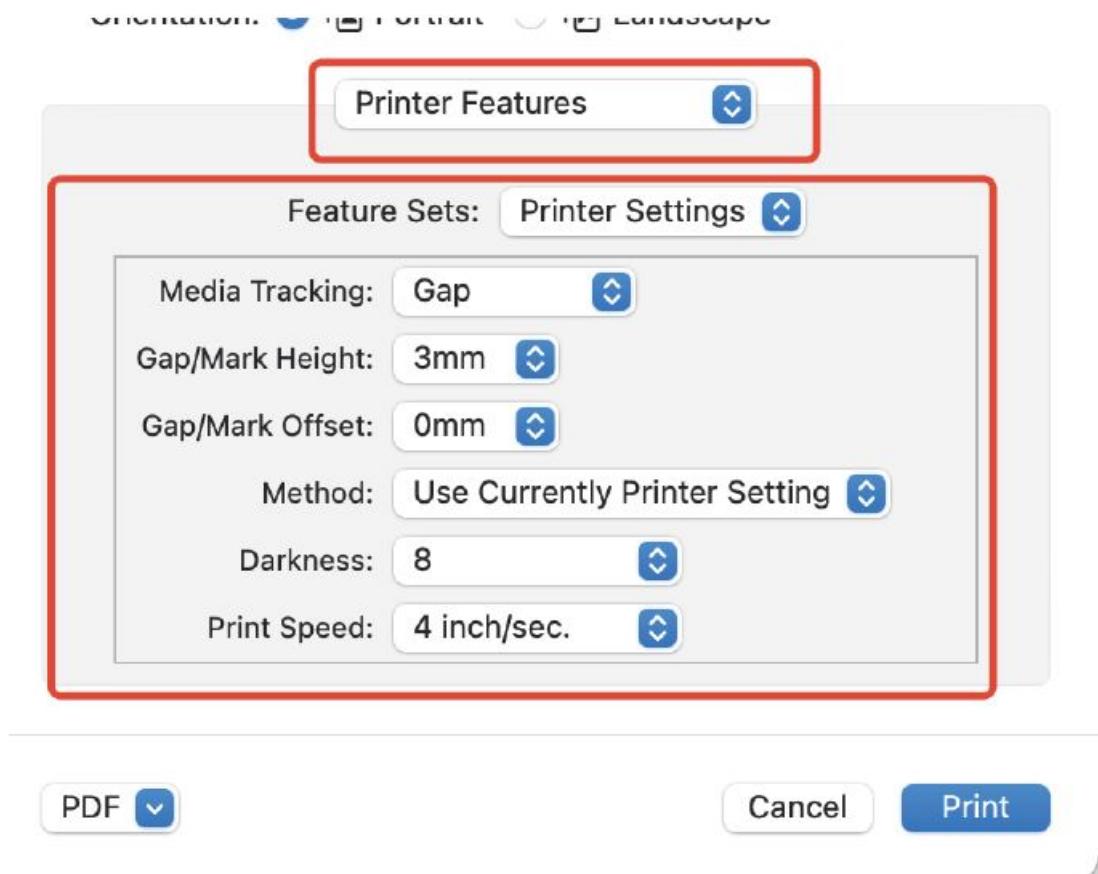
Orientation: Portrait Landscape

Printer Features

Feature Sets: Printer Settings

Media Tracking: Gap

Gap/Mark Height: 3mm

Gap/Mark Offset: 0mm

Method: Use Currently Printer Setting

Darkness: 8

Print Speed: 4 inch/sec.

PDF

Cancel

Print